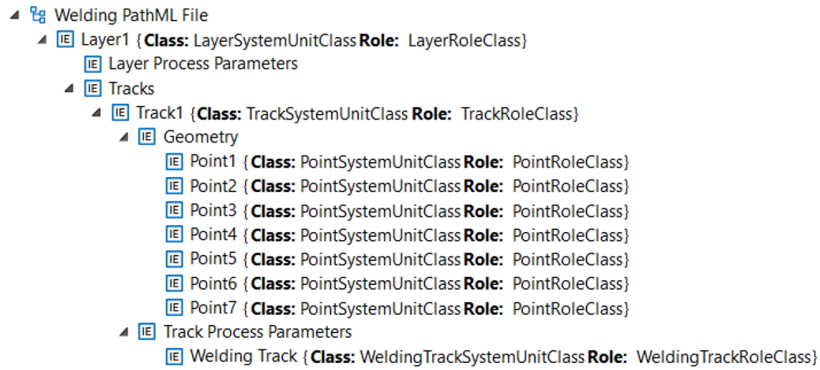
Welding PathML File
IE Layer1 {Class: LayerSystemUnitClass Role: LayerRoleClass}
IE Layer Process Parameters
IE Tracks
IE Track1 {Class: TrackSystemUnitClass Role: TrackRoleClass}
IE Geometry
IE Point1 {Class: PointSystemUnitClass Role: PointRoleClass}
IE Point2 {Class: PointSystemUnitClass Role: PointRoleClass}
IE Point3 {Class: PointSystemUnitClass Role: PointRoleClass}
IE Point4 {Class: PointSystemUnitClass Role: PointRoleClass}
IE Point5 {Class: PointSystemUnitClass Role: PointRoleClass}
IE Point6 {Class: PointSystemUnitClass Role: PointRoleClass}
IE Point7 {Class: PointSystemUnitClass Role: PointRoleClass}
IE Track Process Parameters
IE Welding Track {Class: WeldingTrackSystemUnitClass Role: WeldingTrackRoleClass}